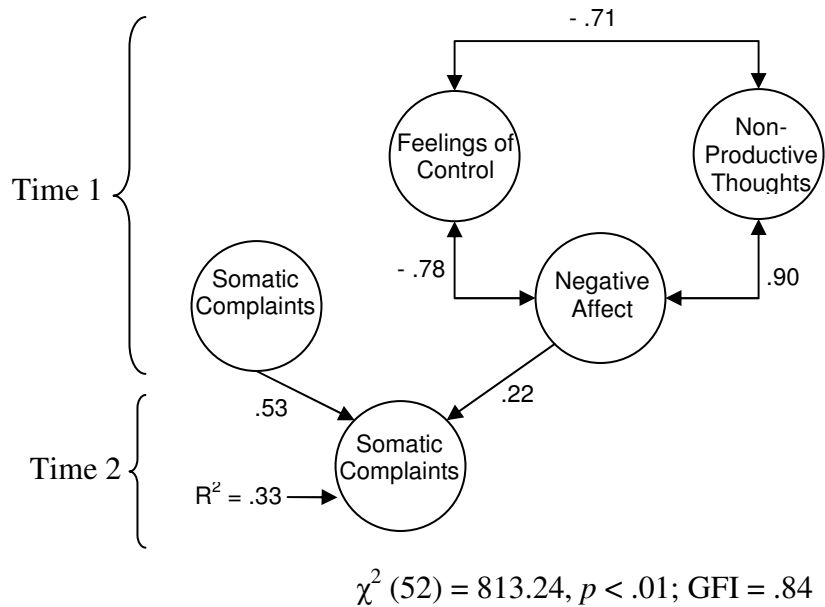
- .71

Feelings of Control

Non-Productive Thoughts

Time 1

Somatic Complaints

- .78

Negative Affect

.90

.53

.22

Time 2

Somatic Complaints

$R^2$ = .33

$\chi^2$ (52) = 813.24, $p$ < .01; GFI = .84